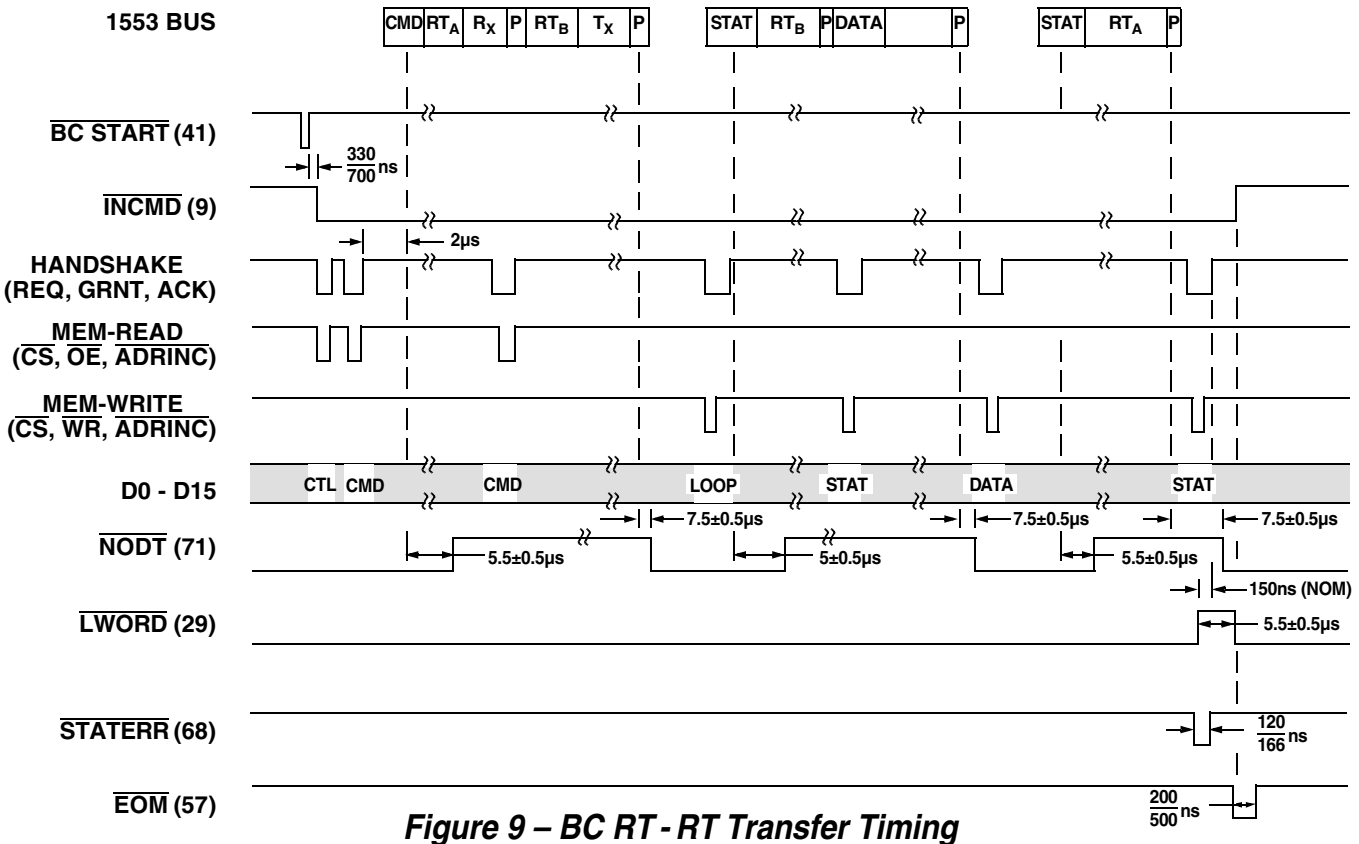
1553 BUS

CMD $RT_A$ $R_X$ P $RT_B$ $T_X$ P

STAT $RT_B$ P DATA P

STAT $RT_A$ P

$\overline{\text{BC START}}$ (41)

$\frac{330}{700}$ ns

$\overline{\text{INCMD}}$ (9)

2µs

HANDSHAKE (REQ, GRNT, ACK)

$\overline{\text{MEM-READ}}$ ($\overline{\text{CS}}$, $\overline{\text{OE}}$, $\overline{\text{ADRINC}}$)

$\overline{\text{MEM-WRITE}}$ ($\overline{\text{CS}}$, $\overline{\text{WR}}$, $\overline{\text{ADRINC}}$)

D0 - D15

CTL CMD CMD LOOP STAT DATA STAT

7.5±0.5µs 7.5±0.5µs 7.5±0.5µs

$\overline{\text{NODT}}$ (71)

5.5±0.5µs 5±0.5µs 5.5±0.5µs

150ns (NOM)

$\overline{\text{LWORD}}$ (29)

5.5±0.5µs

$\overline{\text{STATERR}}$ (68)

$\frac{120}{166}$ ns

$\overline{\text{EOM}}$ (57)

$\frac{200}{500}$ ns

Figure 9 – BC RT - RT Transfer Timing